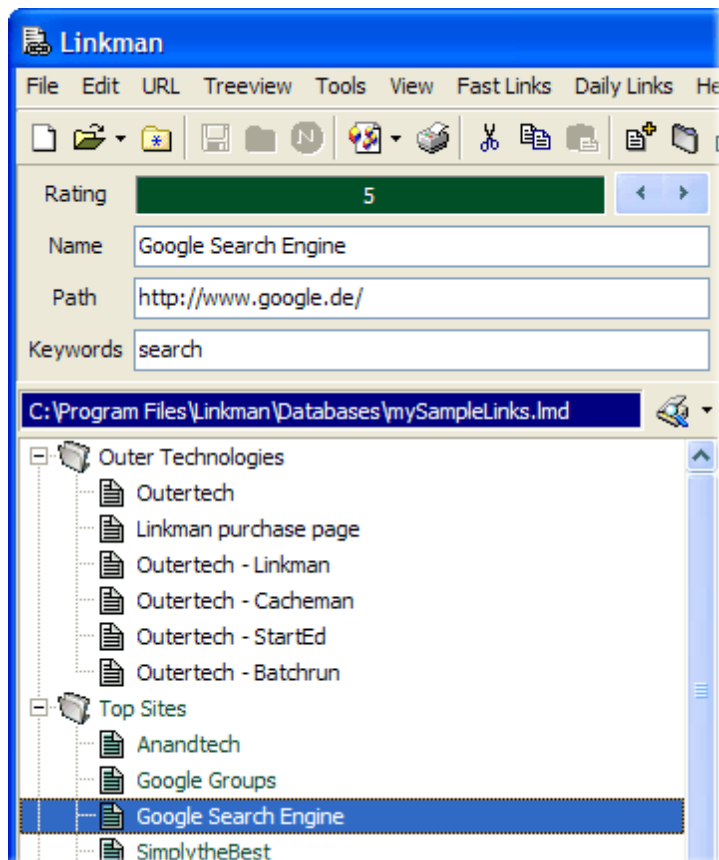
Linkman

File Edit URL Treeview Tools View Fast Links Daily Links He

Rating 5

Name Google Search Engine

Path http://www.google.de/

Keywords search

C:\Program Files\Linkman\Databases\mySampleLinks.lmd

Outer Technologies
Outertech
Linkman purchase page
Outertech - Linkman
Outertech - Cacheman
Outertech - StartEd
Outertech - Batchrun
Top Sites
Anandtech
Google Groups
Google Search Engine
SimplytheBest